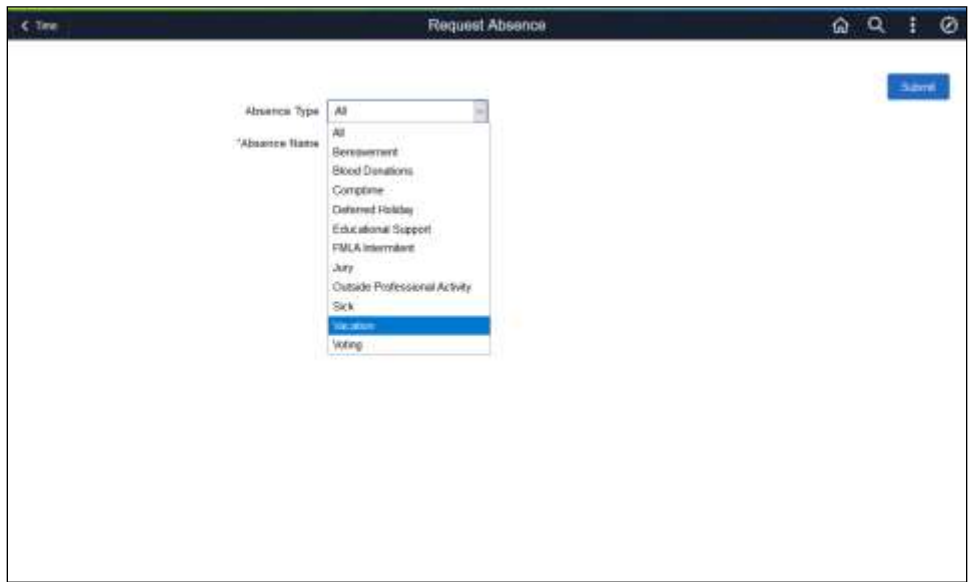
< Time

Request Absence

Submit

Absence Type All

*Absence Name

All
Bereavement
Blood Donations
Comptime
Deferred Holiday
Educational Support
FMLA Intermittent
Jury
Outside Professional Activity
Sick
Vacation
Voting